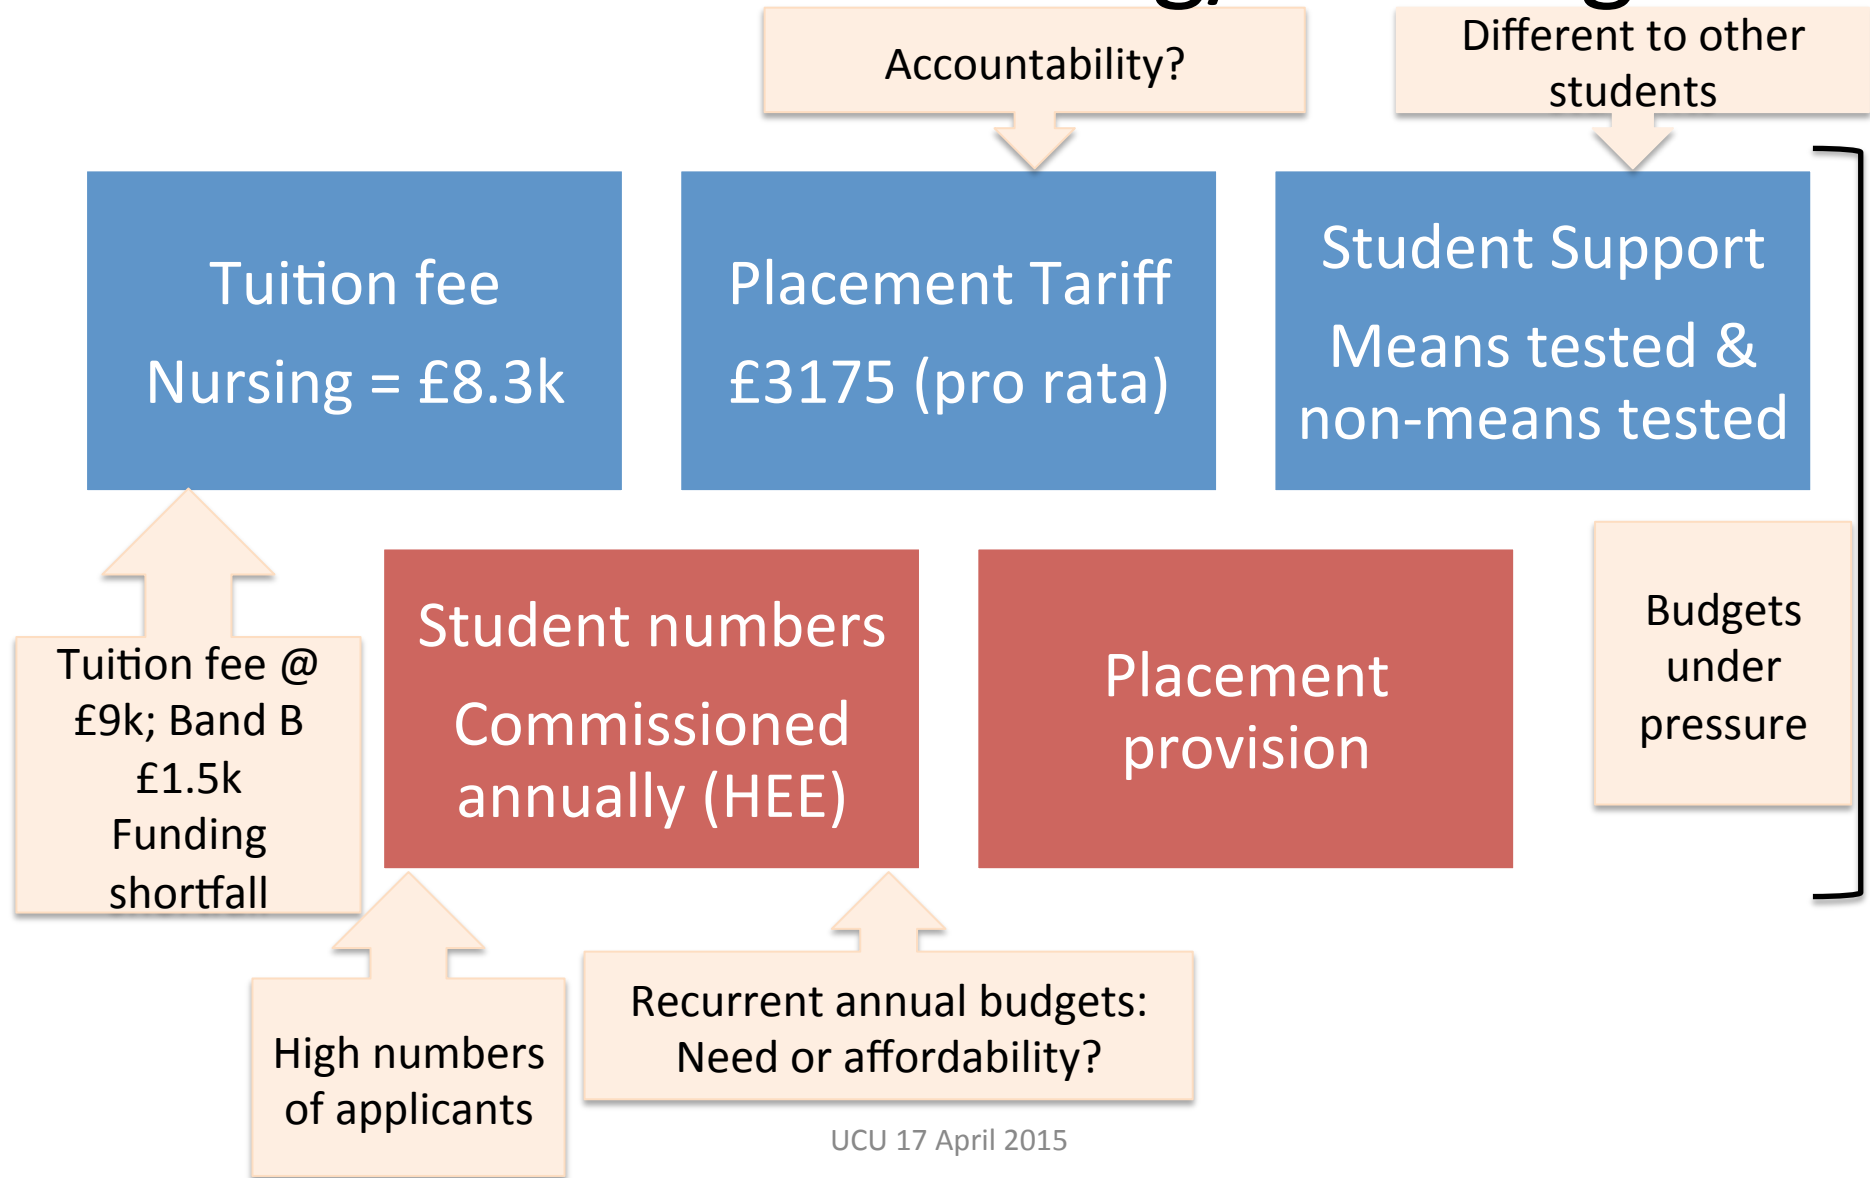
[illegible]

Accountability?

Different to other students

Tuition fee

Nursing = £8.3k

Placement Tariff

£3175 (pro rata)

Student Support

Means tested & non-means tested

Tuition fee @ £9k; Band B £1.5k Funding shortfall

Student numbers

Commissioned annually (HEE)

Placement provision

Budgets under pressure

High numbers of applicants

Recurrent annual budgets: Need or affordability?

UCU 17 April 2015